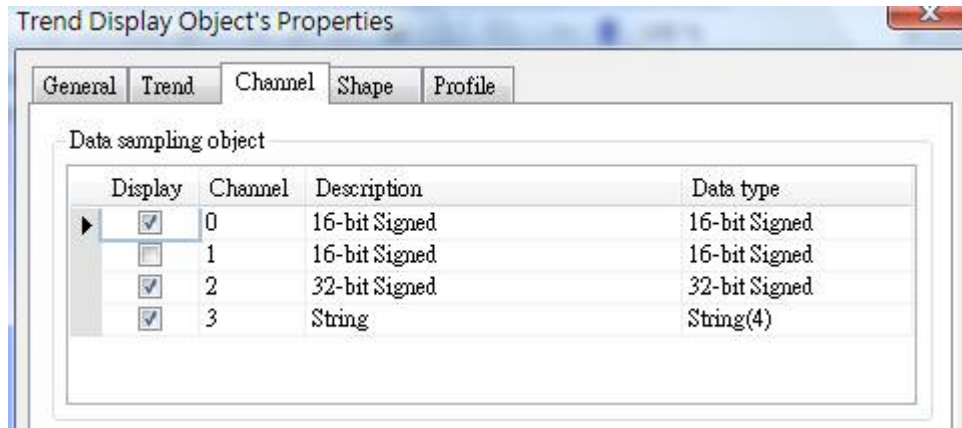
Trend Display Object's Properties

General | Trend | Channel | Shape | Profile

Data sampling object

| Display | Channel | Description | Data type |
|---|---|---|---|
| ☑ | 0 | 16-bit Signed | 16-bit Signed |
| ☐ | 1 | 16-bit Signed | 16-bit Signed |
| ☑ | 2 | 32-bit Signed | 32-bit Signed |
| ☑ | 3 | String | String(4) |